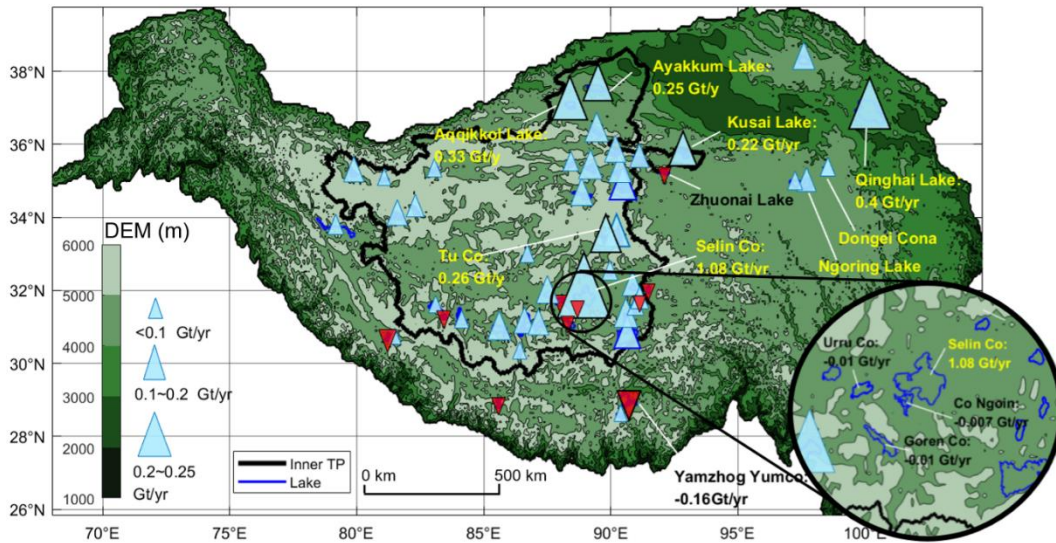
38°N
36°N
34°N
32°N
30°N
28°N
26°N
70°E
75°E
80°E
85°E
90°E
95°E
100°E

Ayakkum Lake: 0.25 Gt/y
Aqqikkol Lake: 0.33 Gt/y
Kusai Lake: 0.22 Gt/yr
Zhuonai Lake
Qinghai Lake: 0.4 Gt/yr
Dongei Cona
Ngoring Lake
Tu Co: 0.26 Gt/y
Selin Co: 1.08 Gt/yr
Yamzhog Yumco: -0.16Gt/yr

DEM (m)
6000
5000
4000
3000
2000
1000
<0.1 Gt/yr
0.1~0.2 Gt/yr
0.2~0.25 Gt/yr

Inner TP
Lake
0 km
500 km

Urru Co: -0.01 Gt/yr
Selin Co: 1.08 Gt/yr
Co Ngoin: -0.007 Gt/yr
Goren Co: -0.01 Gt/yr